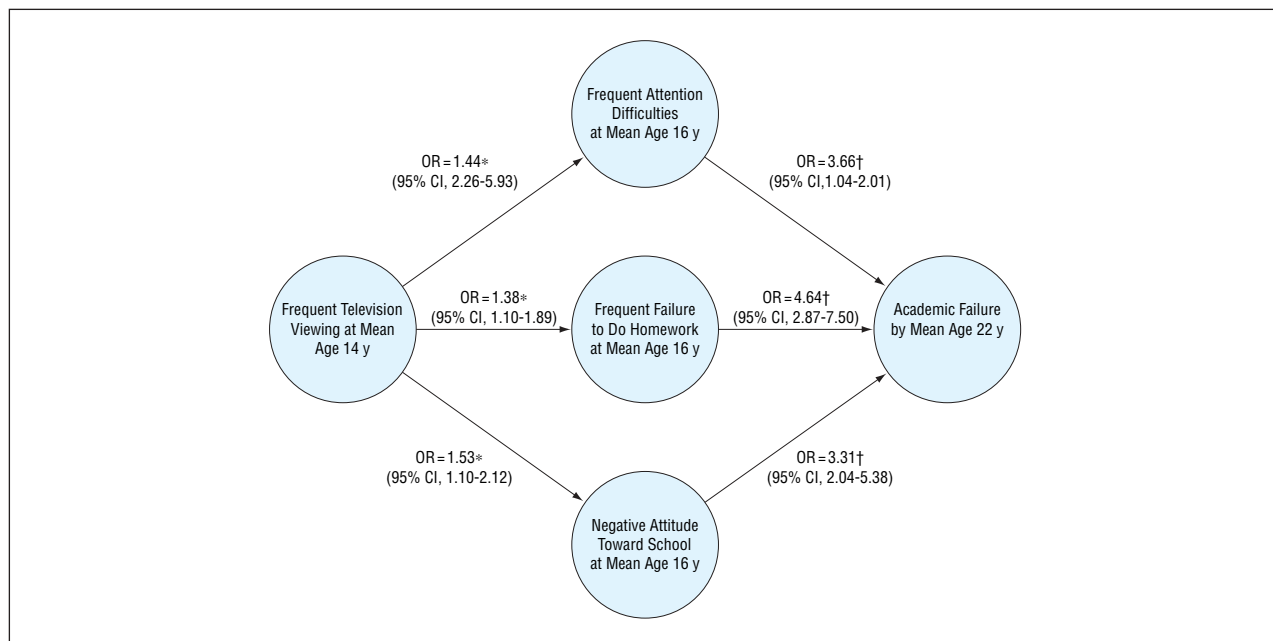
Frequent Attention Difficulties at Mean Age 16 y

OR = 1.44*
(95% CI, 2.26-5.93)

OR = 3.66†
(95% CI,1.04-2.01)

Frequent Television Viewing at Mean Age 14 y

OR = 1.38*
(95% CI, 1.10-1.89)

Frequent Failure to Do Homework at Mean Age 16 y

OR = 4.64†
(95% CI, 2.87-7.50)

Academic Failure by Mean Age 22 y

OR = 1.53*
(95% CI, 1.10-2.12)

OR = 3.31†
(95% CI, 2.04-5.38)

Negative Attitude Toward School at Mean Age 16 y